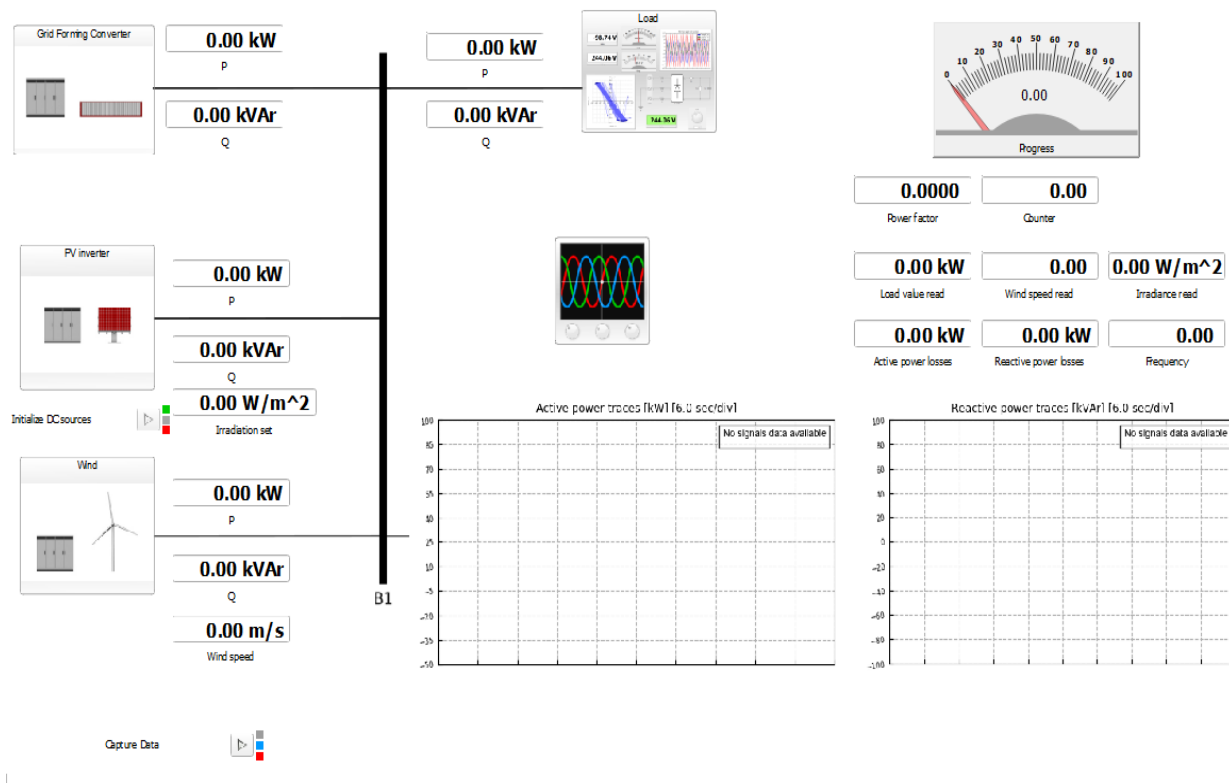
Grid Forming Converter

0.00 kW
P

0.00 kVAr
Q

PV inverter

0.00 kW
P

0.00 kVAr
Q

Initialize DCsources

0.00 W/m^2
Irradiation set

Wind

0.00 kW
P

0.00 kVAr
Q

0.00 m/s
Wind speed

B1

0.00 kW
P

0.00 kVAr
Q

Load

59.74 V
244.06 V
744.36 V

0 10 20 30 40 50 60 70 80 90 100
0.00
Progress

0.0000
Power factor

0.00
Counter

0.00 kW
Load value read

0.00
Wind speed read

0.00 W/m^2
Irradiance read

0.00 kW
Active power losses

0.00 kW
Reactive power losses

0.00
Frequency

Active power traces [kW] [6.0 sec/div]
No signals data available
100 85 70 55 40 25 10 -5 -20 -35 -50

Reactive power traces [kVAr] [6.0 sec/div]
No signals data available
100 80 60 40 20 0 -20 -40 -60 -80 -100

Capture Data